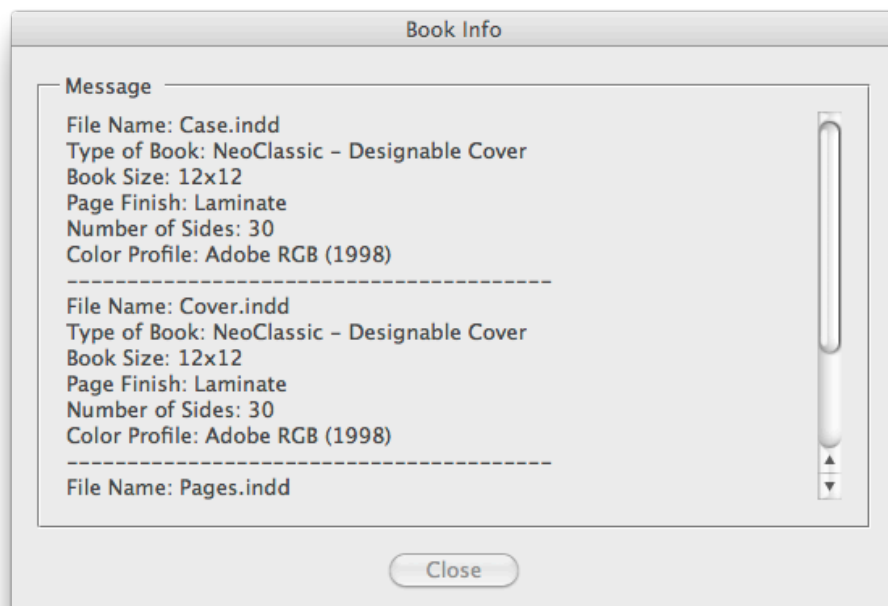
Book Info

Message

File Name: Case.indd
Type of Book: NeoClassic - Designable Cover
Book Size: 12x12
Page Finish: Laminate
Number of Sides: 30
Color Profile: Adobe RGB (1998)
----------------------------------------
File Name: Cover.indd
Type of Book: NeoClassic - Designable Cover
Book Size: 12x12
Page Finish: Laminate
Number of Sides: 30
Color Profile: Adobe RGB (1998)
----------------------------------------
File Name: Pages.indd

Close